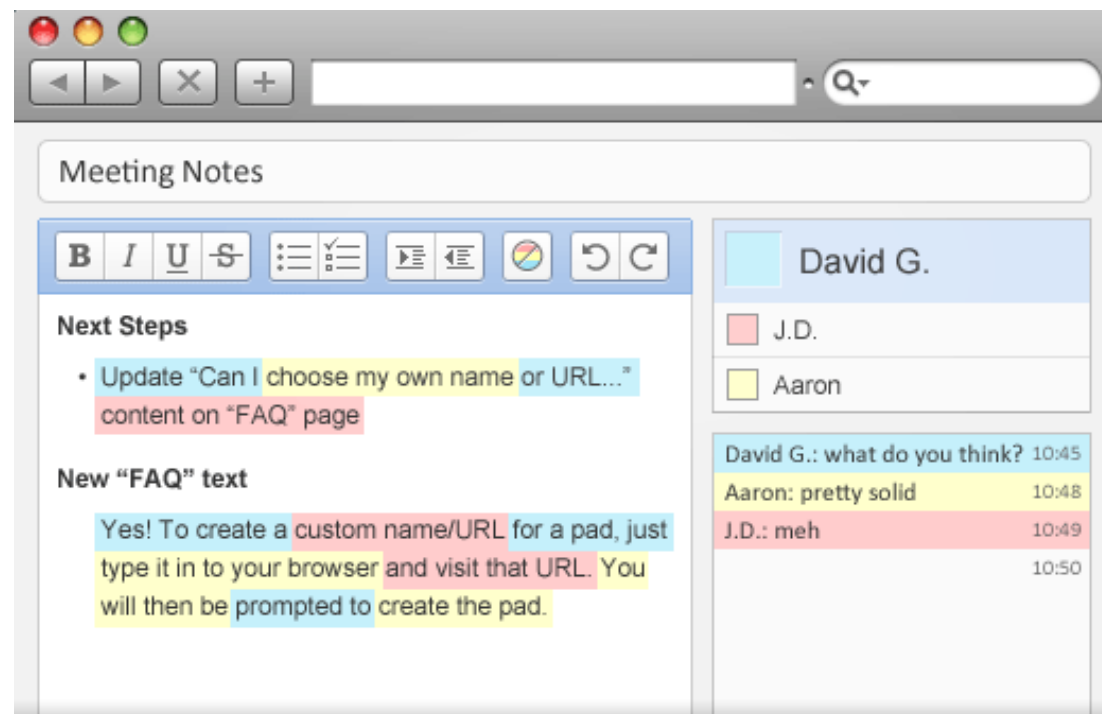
Meeting Notes

B I U S

Next Steps

- Update "Can I choose my own name or URL..." content on "FAQ" page

New "FAQ" text

Yes! To create a custom name/URL for a pad, just type it in to your browser and visit that URL. You will then be prompted to create the pad.

David G.

J.D.

Aaron

David G.: what do you think? 10:45
Aaron: pretty solid 10:48
J.D.: meh 10:49
10:50